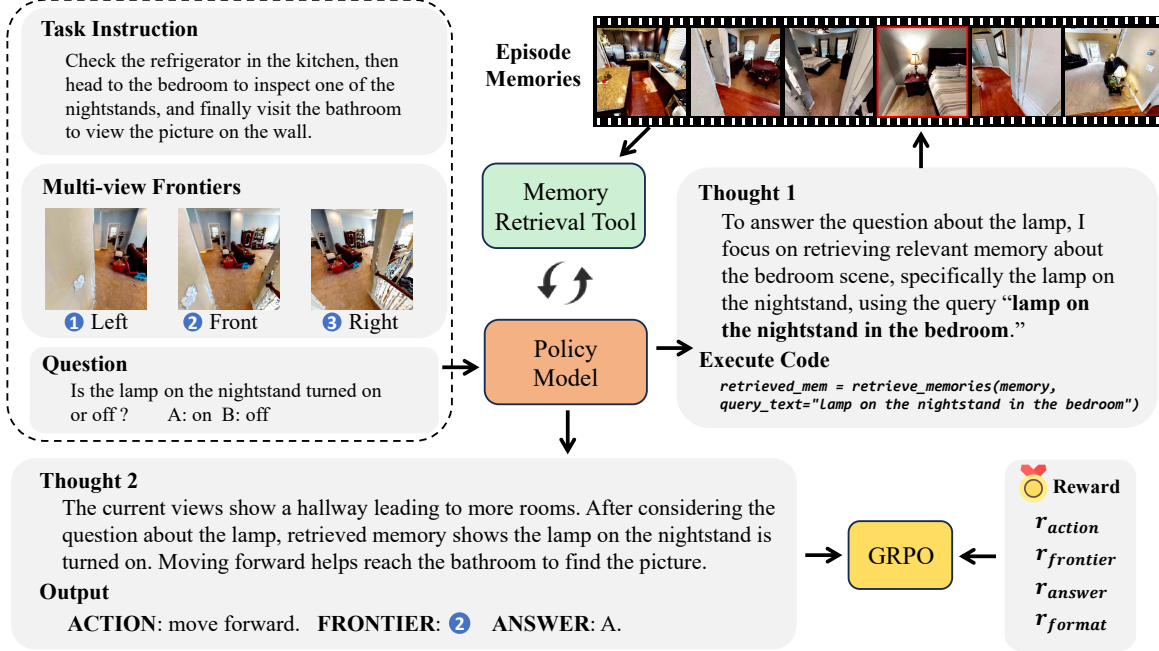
Task Instruction

Check the refrigerator in the kitchen, then head to the bedroom to inspect one of the nightstands, and finally visit the bathroom to view the picture on the wall.

Multi-view Frontiers

1 Left 2 Front 3 Right

Question

Is the lamp on the nightstand turned on or off ? A: on B: off

Episode Memories

Memory Retrieval Tool

Policy Model

Thought 1

To answer the question about the lamp, I focus on retrieving relevant memory about the bedroom scene, specifically the lamp on the nightstand, using the query "**lamp on the nightstand in the bedroom**."

Execute Code

retrieved_mem = retrieve_memories(memory, query_text="lamp on the nightstand in the bedroom")

Thought 2

The current views show a hallway leading to more rooms. After considering the question about the lamp, retrieved memory shows the lamp on the nightstand is turned on. Moving forward helps reach the bathroom to find the picture.

Output

**ACTION**: move forward. **FRONTIER**: 2 **ANSWER**: A.

GRPO

Reward

$r_{action}$

$r_{frontier}$

$r_{answer}$

$r_{format}$